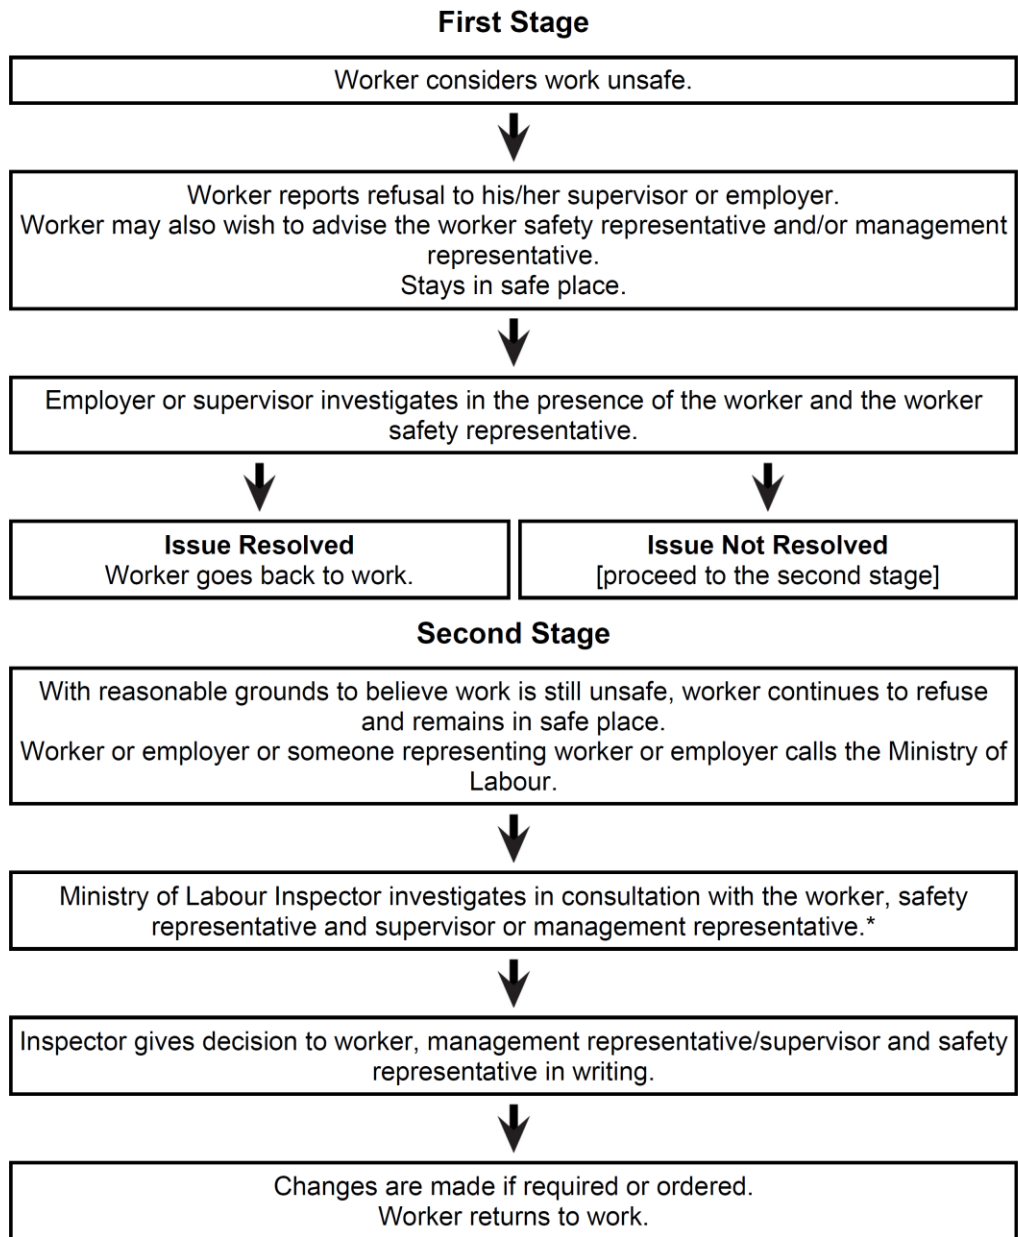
First Stage

Worker considers work unsafe.

Worker reports refusal to his/her supervisor or employer.
Worker may also wish to advise the worker safety representative and/or management representative.
Stays in safe place.

Employer or supervisor investigates in the presence of the worker and the worker safety representative.

Issue Resolved
Worker goes back to work.

Issue Not Resolved
[proceed to the second stage]

Second Stage

With reasonable grounds to believe work is still unsafe, worker continues to refuse and remains in safe place.
Worker or employer or someone representing worker or employer calls the Ministry of Labour.

Ministry of Labour Inspector investigates in consultation with the worker, safety representative and supervisor or management representative.*

Inspector gives decision to worker, management representative/supervisor and safety representative in writing.

Changes are made if required or ordered.
Worker returns to work.